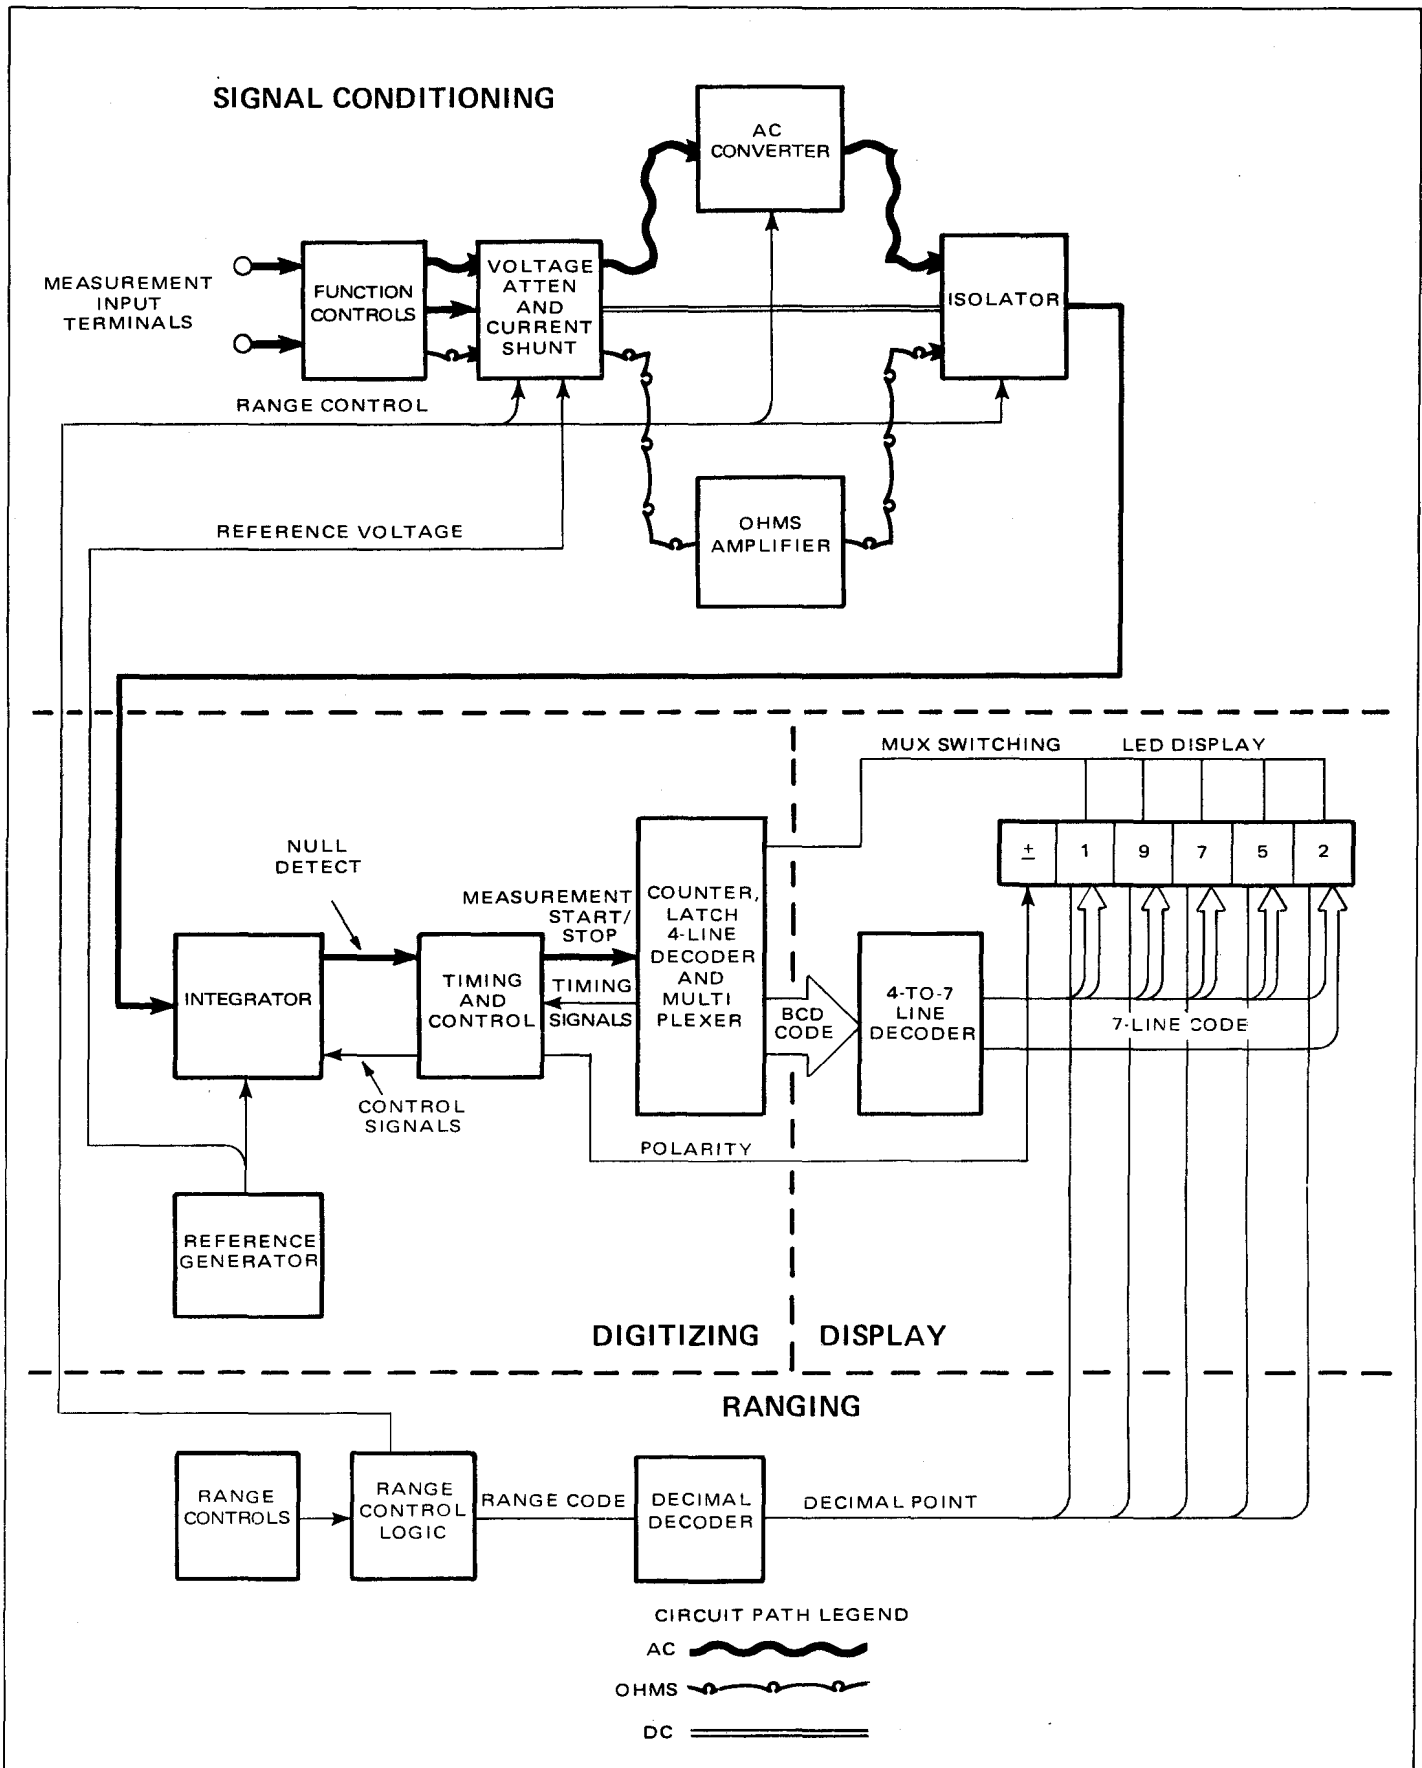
SIGNAL CONDITIONING

AC CONVERTER

MEASUREMENT INPUT TERMINALS

FUNCTION CONTROLS

VOLTAGE ATTEN AND CURRENT SHUNT

ISOLATOR

RANGE CONTROL

REFERENCE VOLTAGE

OHMS AMPLIFIER

MUX SWITCHING

LED DISPLAY

| ± | 1 | 9 | 7 | 5 | 2 |
|---|---|---|---|---|---|

NULL DETECT

MEASUREMENT START/ STOP

COUNTER, LATCH 4-LINE DECODER AND MULTI PLEXER

INTEGRATOR

TIMING AND CONTROL

TIMING SIGNALS

BCD CODE

4-TO-7 LINE DECODER

7-LINE CODE

CONTROL SIGNALS

POLARITY

REFERENCE GENERATOR

DIGITIZING

DISPLAY

RANGING

RANGE CONTROLS

RANGE CONTROL LOGIC

RANGE CODE

DECIMAL DECODER

DECIMAL POINT

CIRCUIT PATH LEGEND

AC

OHMS

DC